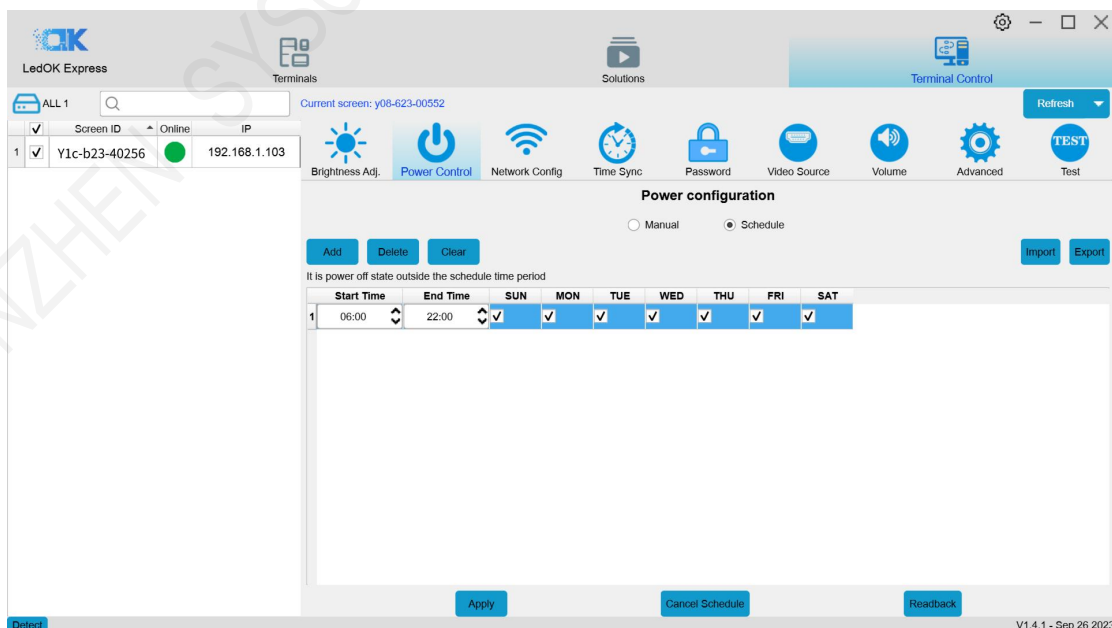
OK
LedOK Express

Terminals

Solutions

Terminal Control

ALL 1

Current screen: y08-623-00552

Refresh

| ✓ | Screen ID | Online | IP |
|---|---|---|---|
| 1 ✓ | Y1c-b23-40256 | | 192.168.1.103 |

Brightness Adj.
Power Control
Network Config
Time Sync
Password
Video Source
Volume
Advanced
TEST
Test

Power configuration

Manual
Schedule

Add
Delete
Clear
Import
Export

It is power off state outside the schedule time period

| | Start Time | End Time | SUN | MON | TUE | WED | THU | FRI | SAT |
|---|---|---|---|---|---|---|---|---|---|
| 1 | 06:00 | 22:00 | ✓ | ✓ | ✓ | ✓ | ✓ | ✓ | ✓ |

Apply
Cancel Schedule
Readback

Detect

V1.4.1 - Sep 26 202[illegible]